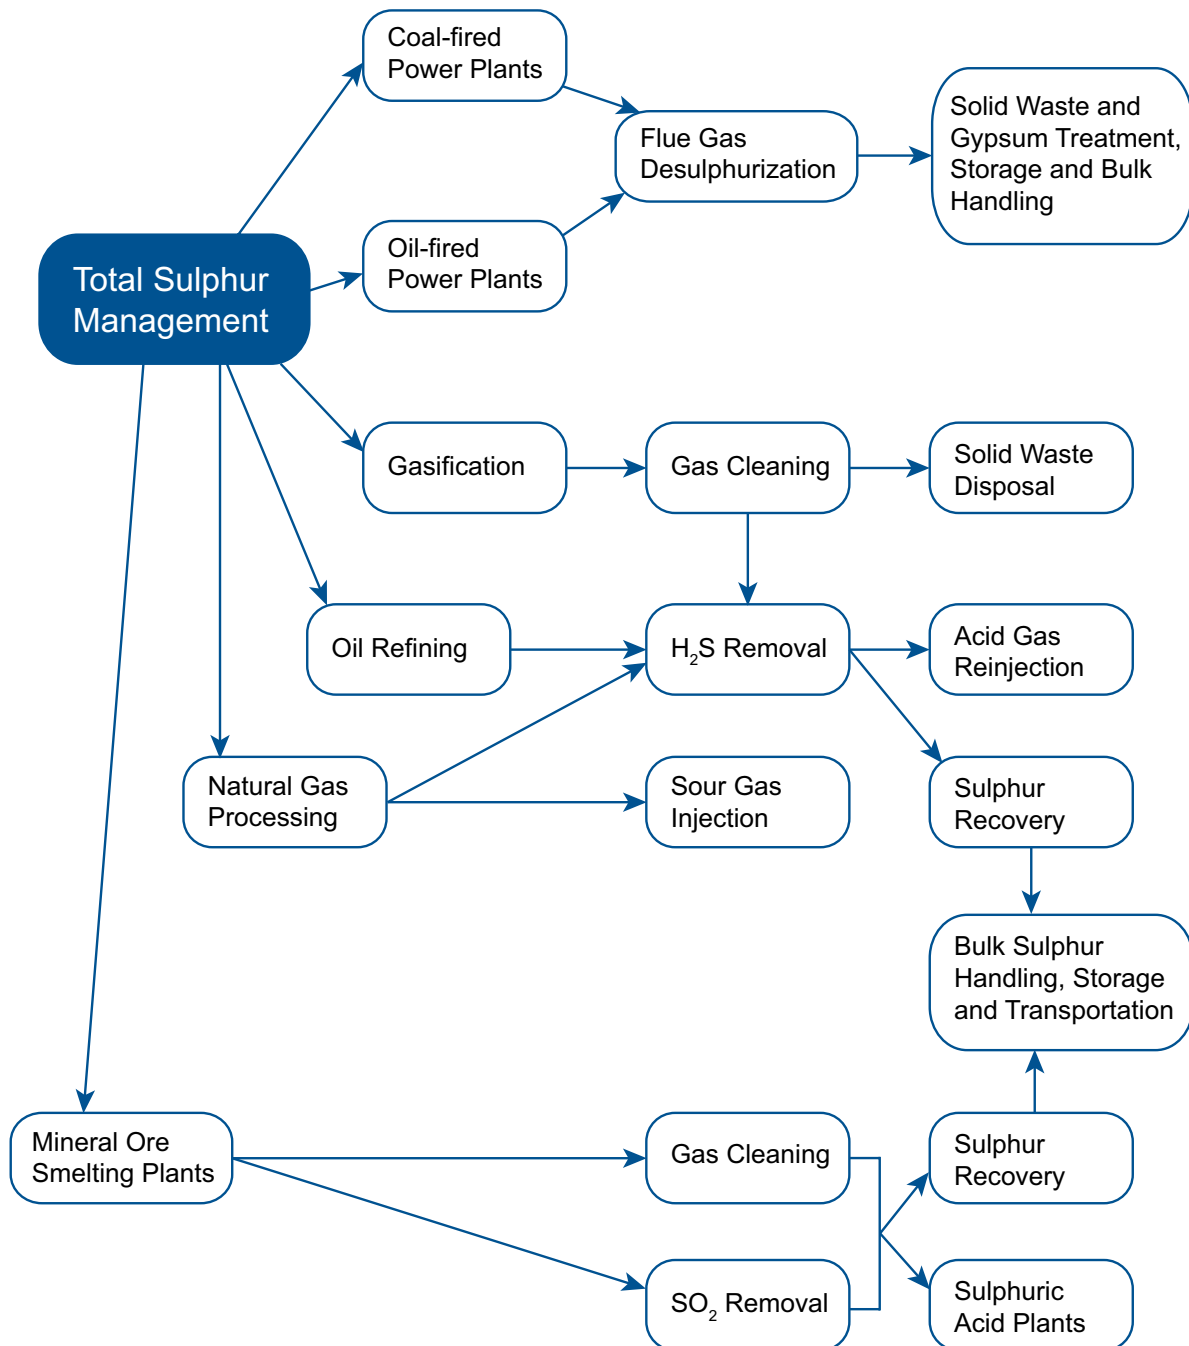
Coal-fired Power Plants

Flue Gas Desulphurization

Solid Waste and Gypsum Treatment, Storage and Bulk Handling

Oil-fired Power Plants

Total Sulphur Management

Gasification

Gas Cleaning

Solid Waste Disposal

Oil Refining

$H_2S$ Removal

Acid Gas Reinjection

Natural Gas Processing

Sour Gas Injection

Sulphur Recovery

Bulk Sulphur Handling, Storage and Transportation

Mineral Ore Smelting Plants

Gas Cleaning

Sulphur Recovery

$SO_2$ Removal

Sulphuric Acid Plants